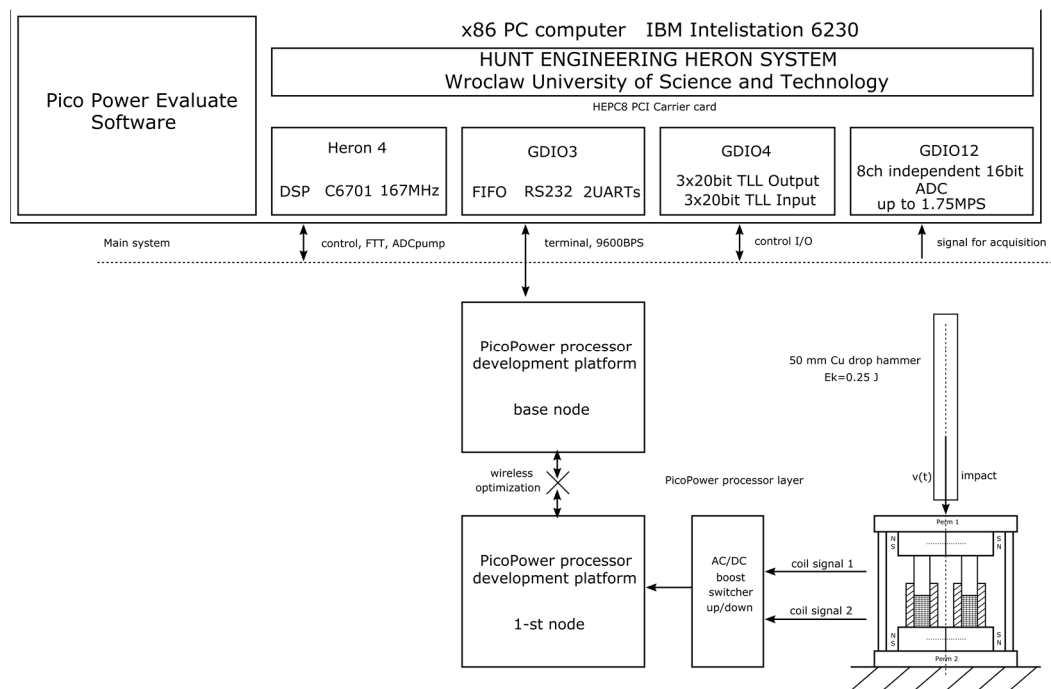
x86 PC computer IBM Intelistation 6230

HUNT ENGINEERING HERON SYSTEM
Wroclaw University of Science and Technology

HEPC8 PCI Carrier card

Pico Power Evaluate Software

Heron 4

DSP C6701 167MHz

GDIO3

FIFO RS232 2UARTs

GDIO4

3x20bit TLL Output
3x20bit TLL Input

GDIO12

8ch independent 16bit ADC
up to 1.75MPS

Main system

control, FTT, ADCpump

terminal, 9600BPS

control I/O

signal for acquisition

PicoPower processor development platform

base node

50 mm Cu drop hammer
Ek=0.25 J

wireless optimization

PicoPower processor layer

v(t)

impact

Perm 1

N S

S N

PicoPower processor development platform

1-st node

AC/DC boost switcher up/down

coil signal 1

coil signal 2

N S

S N

Perm 2